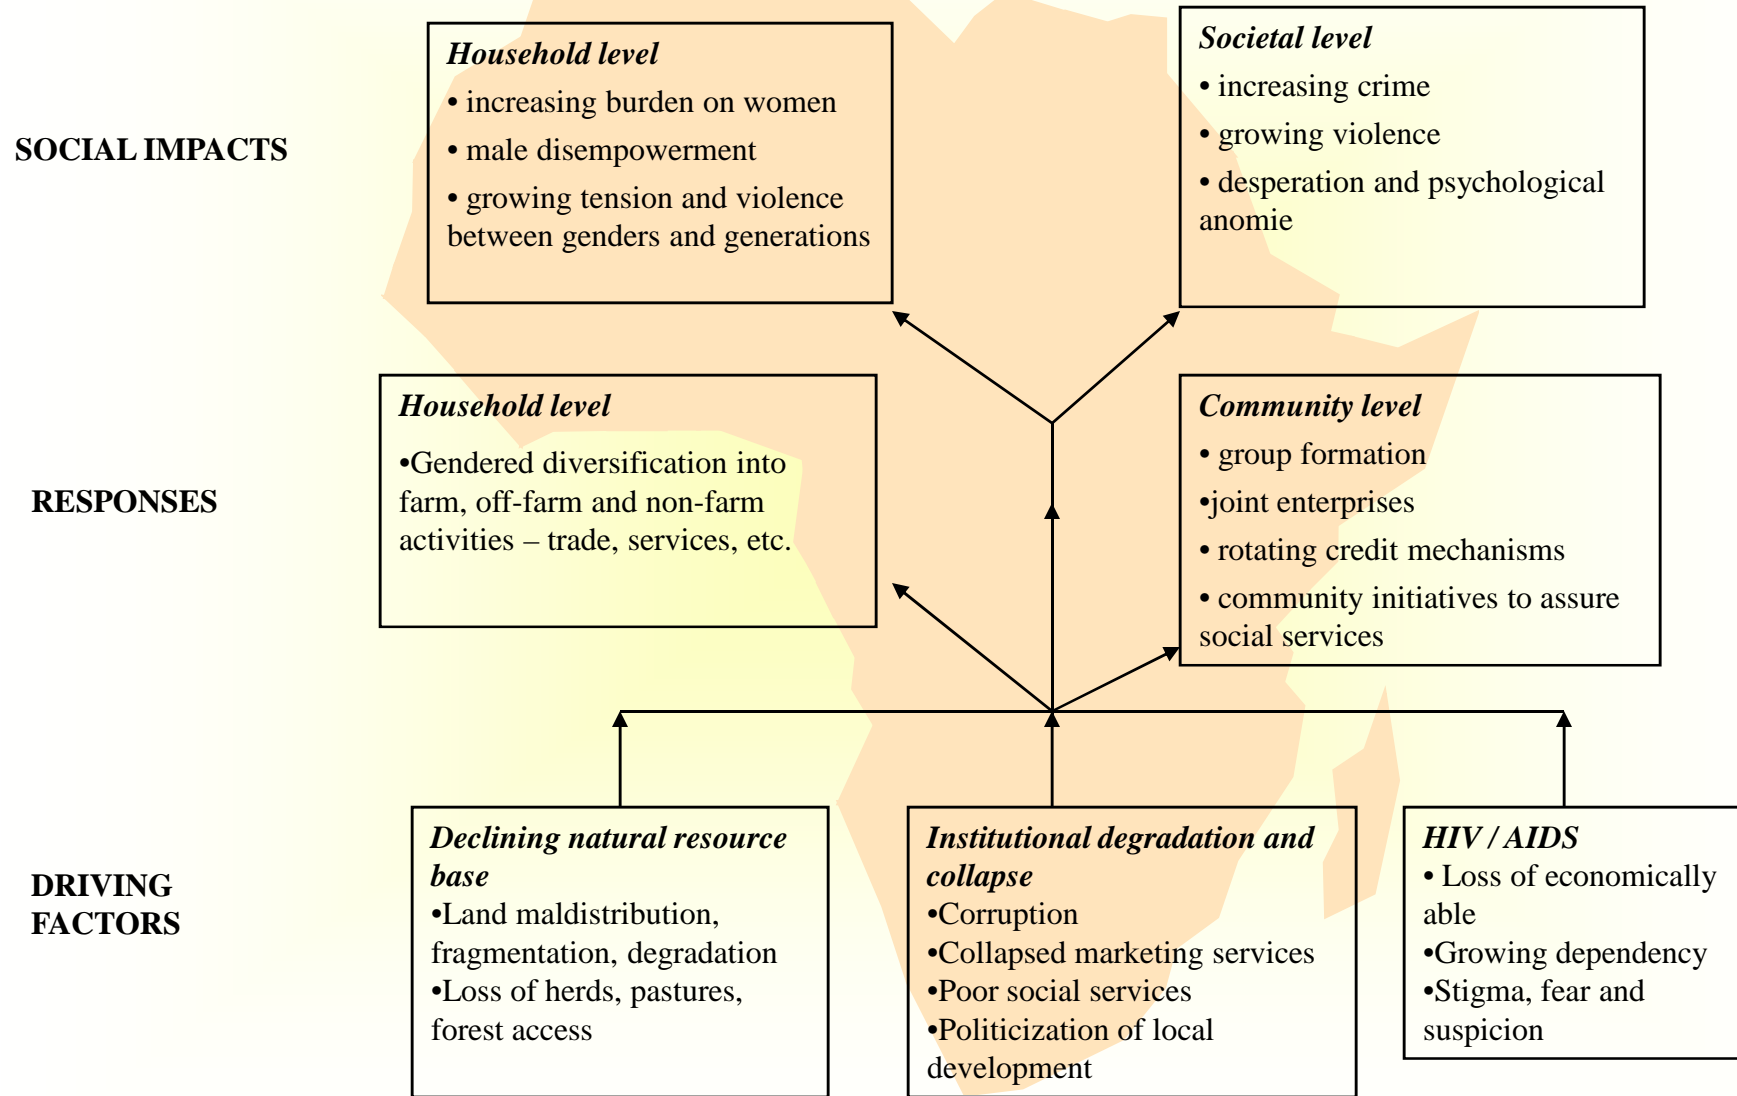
SOCIAL IMPACTS

Household level
• increasing burden on women
• male disempowerment
• growing tension and violence between genders and generations

Societal level
• increasing crime
• growing violence
• desperation and psychological anomie

RESPONSES

Household level
•Gendered diversification into farm, off-farm and non-farm activities – trade, services, etc.

Community level
• group formation
•joint enterprises
• rotating credit mechanisms
• community initiatives to assure social services

DRIVING FACTORS

Declining natural resource base
•Land maldistribution, fragmentation, degradation
•Loss of herds, pastures, forest access

Institutional degradation and collapse
•Corruption
•Collapsed marketing services
•Poor social services
•Politicization of local development

HIV / AIDS
• Loss of economically able
•Growing dependency
•Stigma, fear and suspicion